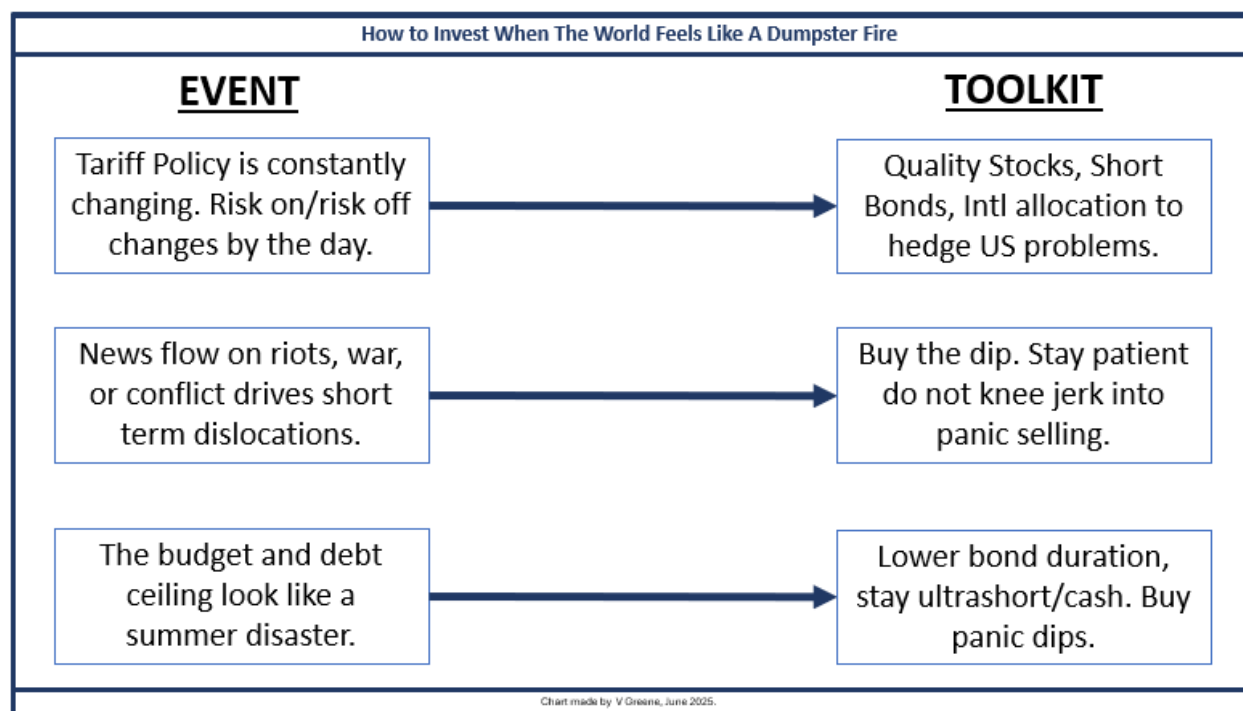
How to Invest When The World Feels Like A Dumpster Fire

EVENT

TOOLKIT

Tariff Policy is constantly changing. Risk on/risk off changes by the day.

Quality Stocks, Short Bonds, Intl allocation to hedge US problems.

News flow on riots, war, or conflict drives short term dislocations.

Buy the dip. Stay patient do not knee jerk into panic selling.

The budget and debt ceiling look like a summer disaster.

Lower bond duration, stay ultrashort/cash. Buy panic dips.

Chart made by V Greene, June 2025.